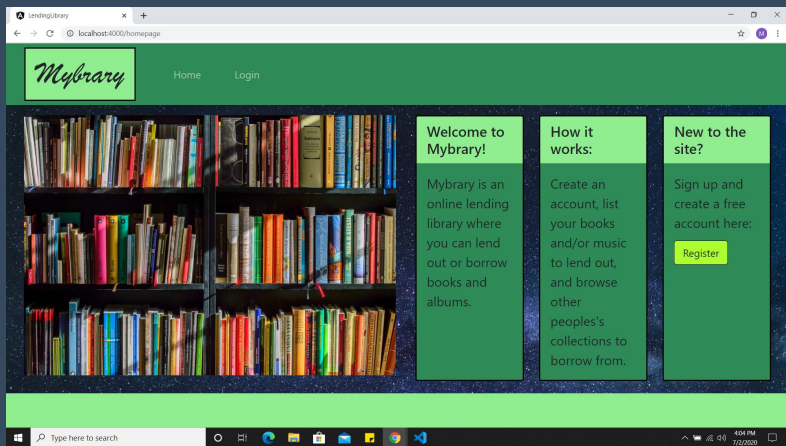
LendingLibrary
localhost:4000/homepage

Mybrary

Home Login

Welcome to Mybrary!

Mybrary is an online lending library where you can lend out or borrow books and albums.

How it works:

Create an account, list your books and/or music to lend out, and browse other peoples's collections to borrow from.

New to the site?

Sign up and create a free account here:

Register

Type here to search

4:04 PM
7/2/2020